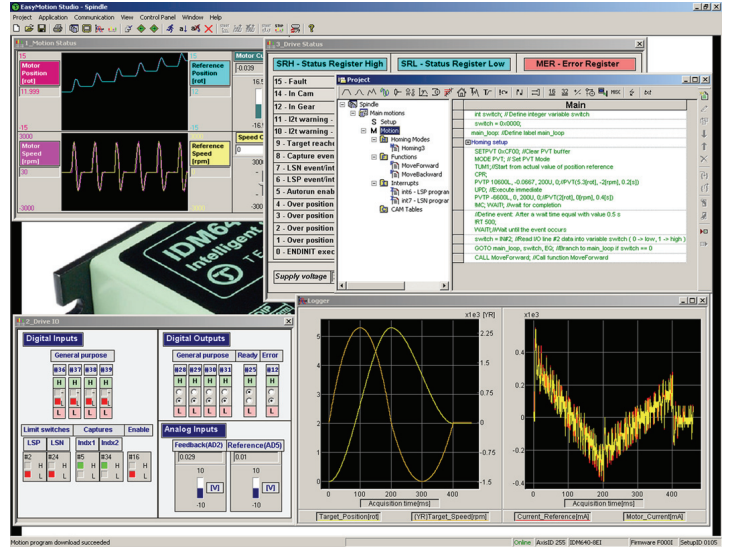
EasyMotion Studio - Spindle
Project Application Communication View Control Panel Window Help

1_Motion Status
15
Motor Position [rot]
11.399
-15
Reference Position [rot]
Motor Cu
0.039
16.5
-16.5
3000
Motor Speed [rpm]
-3000
Reference Speed [rpm]
Speed C

1_Drive Status
SRH - Status Register High
SRL - Status Register Low
MER - Error Register
15 - Fault
14 - In Cam
13 - In Gear
12 - I2t warning -
11 - I2t warning -
9 - Target reache
8 - Capture event
7 - LSN event/int
6 - LSP event/int
5 - Autorun enab
4 - Over position
3 - Over position
2 - Over position
1 - Over position
0 - ENDINIT exec
Supply voltage

Project
Spindle
Main motions
S Setup
M Motion
Homing Modes
Homing3
Functions
MoveForward
MoveBackward
Interrupts
Int6 - LSP program
Int7 - LSN program
CAM Tables

Main
int switch; //Define integer variable switch
switch = 0x0000;
main_loop: //Define label main_loop
Homing setup
SETPVT 0xCF00; //Clear PVT buffer
MODE PVT; // Set PVT Mode
TUM1;//Start from actual value of position reference
CPR;
PVTP 10800L, -0.0667, 200U, 0;//PVT(5.3[rot], -2[rpm], 0.2[s])
UPD; //Execute immediate
PVTP -6600L, 0, 200U, 0;//PVT(2[rot], 0[rpm], 0.4[s])
MC; WAIT; //wait for completion
//Define event: After a wait time equal with value 0.5 s
RT 500;
WAIT//Wait until the event occurs
switch = IN#2; //Read I/O line #2 data into variable switch ( 0 -> low, 1 -> high )
GOTO main_loop, switch, EQ; //Branch to main_loop if switch == 0
CALL MoveForward; //Call function MoveForward

2_Drive IO
Digital Inputs
General purpose
#36 #37 #38 #39
H H H H
L L L L
Limit switches Captures Enable
LSP LSN Indx1 Indx2
#2 #24 #5 #34 #16
H L H L H L H L H L
Digital Outputs
General purpose Ready Error
#28 #29 #30 #31 #25 #12
H H H H H H
L L L L L L
Analog Inputs
Feedback(AD2) Reference(AD5)
0.029 0.01
10 10
[V] [V]
-10 -10

Logger
x1e3 [YR]
5 4 3 2 1 0
2.25 1.5 0.75 0 -0.75 -1.5
0 100 200 300 400
Acquisition time[ms]
Target_Position[rot] [YR]Target_Speed[rpm]
x1e3
0.8 0.6 0.4 0.2 0 -0.2 -0.4 -0.6
0 100 200 300 400
Acquisition time[ms]
Current_Reference[mA] Motor_Current[mA]

Motion program download succeeded
Online AxisID 255 IDM640-8EI Firmware F000I SetupID 0105